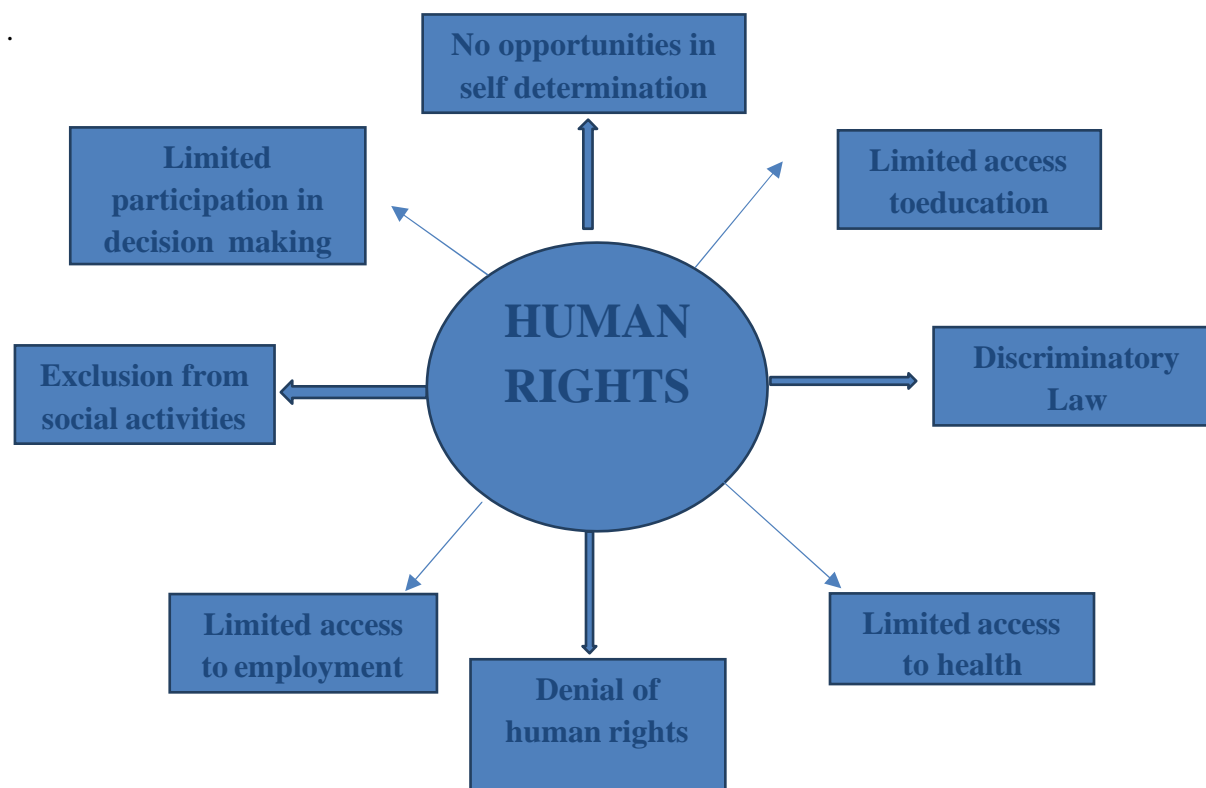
.

No opportunities in self determination

Limited participation in decision making

Limited access toeducation

HUMAN RIGHTS

Exclusion from social activities

Discriminatory Law

Limited access to employment

Limited access to health

Denial of human rights